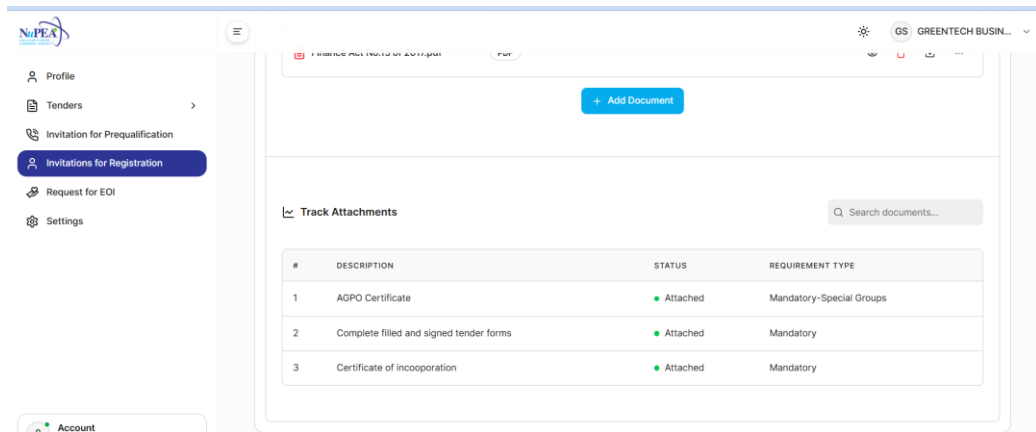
NaPEA

Profile

Tenders

Invitation for Prequalification

Invitations for Registration

Request for EOI

Settings

Account

GS GREENTECH BUSIN...

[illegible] PDF

+ Add Document

Track Attachments

Search documents...

| # | DESCRIPTION | STATUS | REQUIREMENT TYPE |
|---|---|---|---|
| 1 | AGPO Certificate | Attached | Mandatory-Special Groups |
| 2 | Complete filled and signed tender forms | Attached | Mandatory |
| 3 | Certificate of incooporation | Attached | Mandatory |